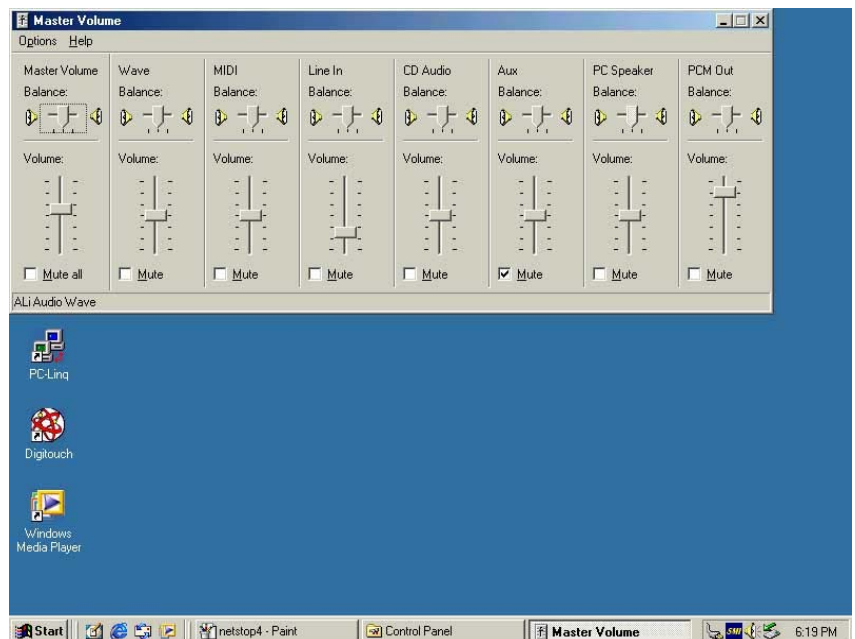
Master Volume

Options Help

Master Volume
Balance:
Volume:
Mute all

Wave
Balance:
Volume:
Mute

MIDI
Balance:
Volume:
Mute

Line In
Balance:
Volume:
Mute

CD Audio
Balance:
Volume:
Mute

Aux
Balance:
Volume:
Mute

PC Speaker
Balance:
Volume:
Mute

PCM Out
Balance:
Volume:
Mute

ALi Audio Wave

PC-Linq

Digitouch

Windows Media Player

Start | netstop4 - Paint | Control Panel | Master Volume | 6:19 PM